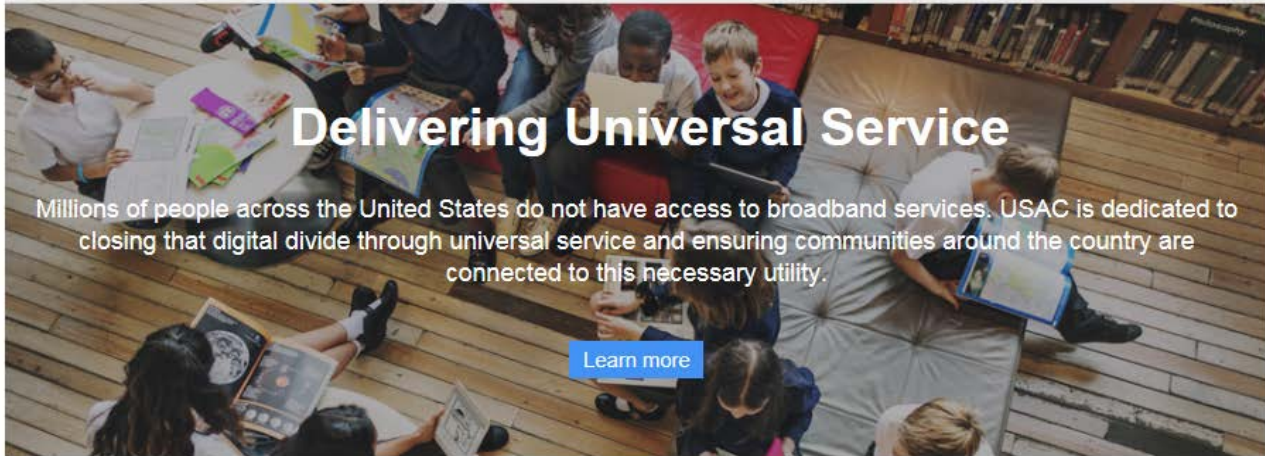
Delivering Universal Service

Millions of people across the United States do not have access to broadband services. USAC is dedicated to closing that digital divide through universal service and ensuring communities around the country are connected to this necessary utility.

Learn more